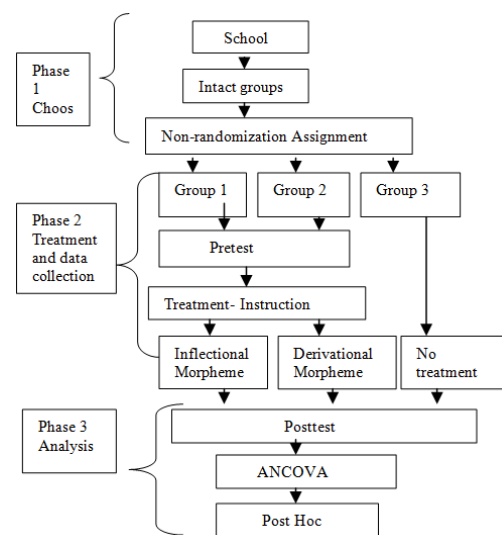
Phase 1 Choos

School

Intact groups

Non-randomization Assignment

Phase 2 Treatment and data collection

Group 1

Group 2

Group 3

Pretest

Treatment- Instruction

Inflectional Morpheme

Derivational Morpheme

No treatment

Phase 3 Analysis

Posttest

ANCOVA

Post Hoc